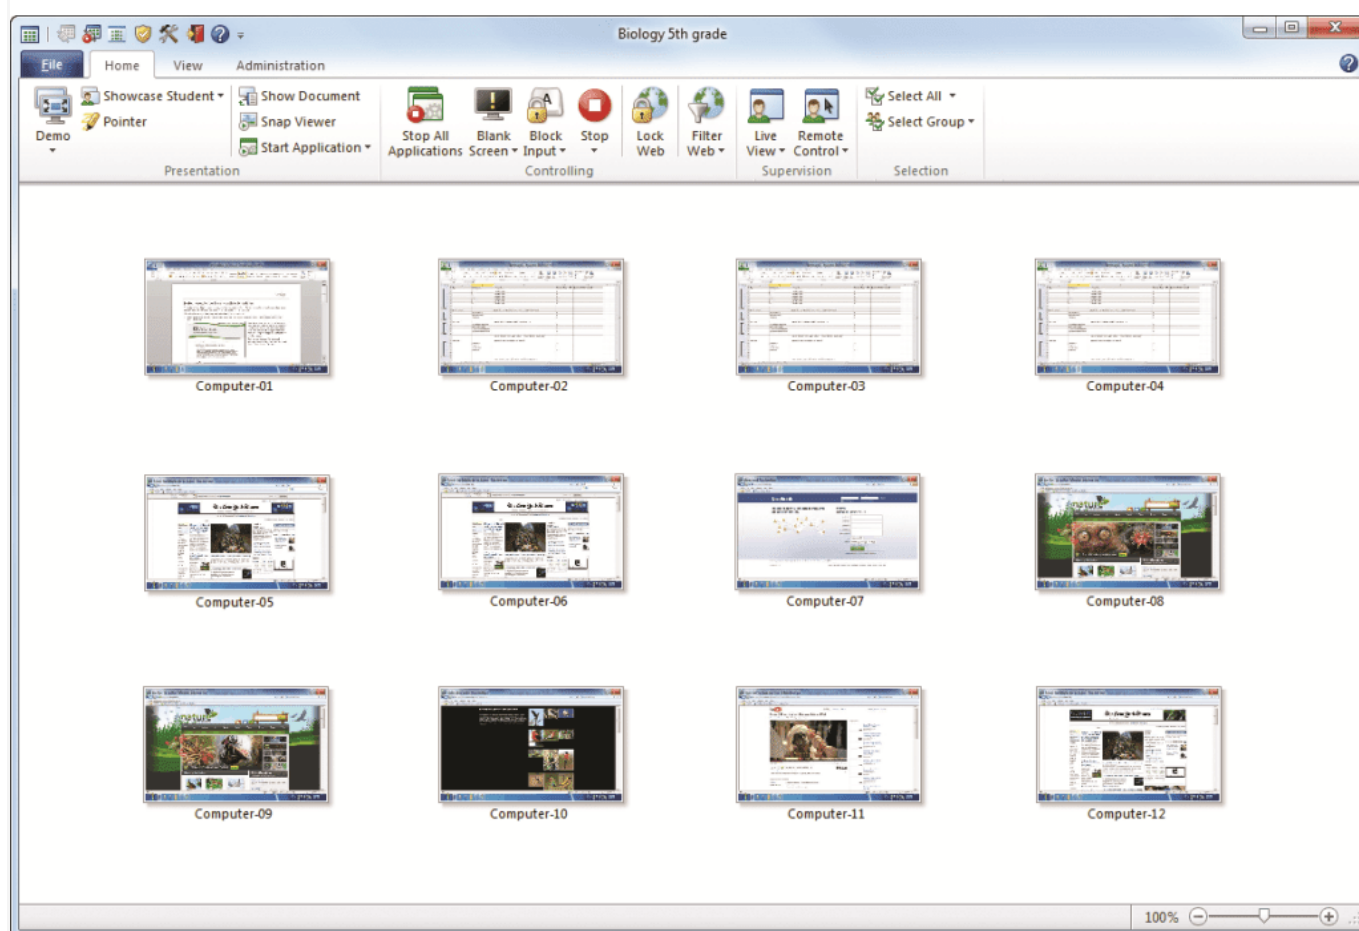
Biology 5th grade

File Home View Administration

Demo
Showcase Student
Pointer
Show Document
Snap Viewer
Start Application
Presentation

Stop All Applications
Blank Screen
Block Input
Stop
Controlling

Lock Web
Filter Web

Live View
Remote Control
Supervision

Select All
Select Group
Selection

Computer-01
Computer-02
Computer-03
Computer-04

Computer-05
Computer-06
Computer-07
Computer-08

Computer-09
Computer-10
Computer-11
Computer-12

100%